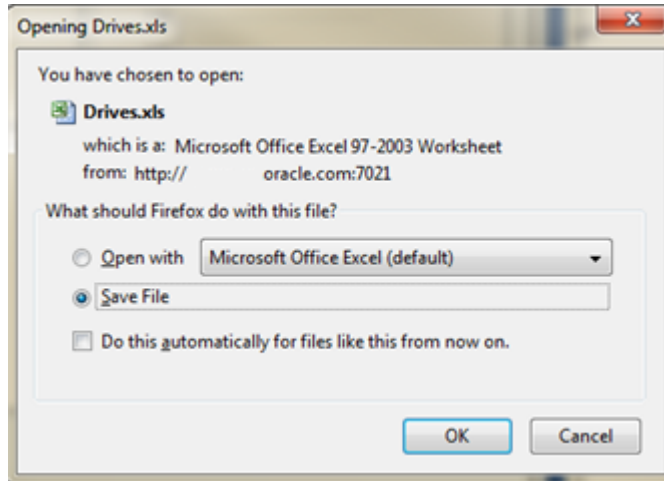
Opening Drives.xls

You have chosen to open:

Drives.xls

which is a: Microsoft Office Excel 97-2003 Worksheet
from: http:// oracle.com:7021

What should Firefox do with this file?

Open with Microsoft Office Excel (default)

Save File

Do this automatically for files like this from now on.

OK Cancel